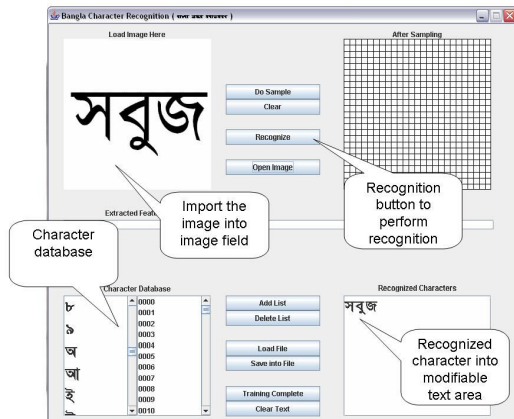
Bangla Character Recognition ( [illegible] )

Load Image Here

সবুজ

Do Sample
Clear

Recognize

Open Image

After Sampling

Import the image into image field

Recognition button to perform recognition

Extracted Featu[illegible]

Character database

Character Database

৮
৯
অ
আ
ই

0000
0001
0002
0003
0004
0005
0006
0007
0008
0009
0010

Add List
Delete List

Load File
Save into File

Training Complete
Clear Text

Recognized Characters

সবুজ

Recognized character into modifiable text area